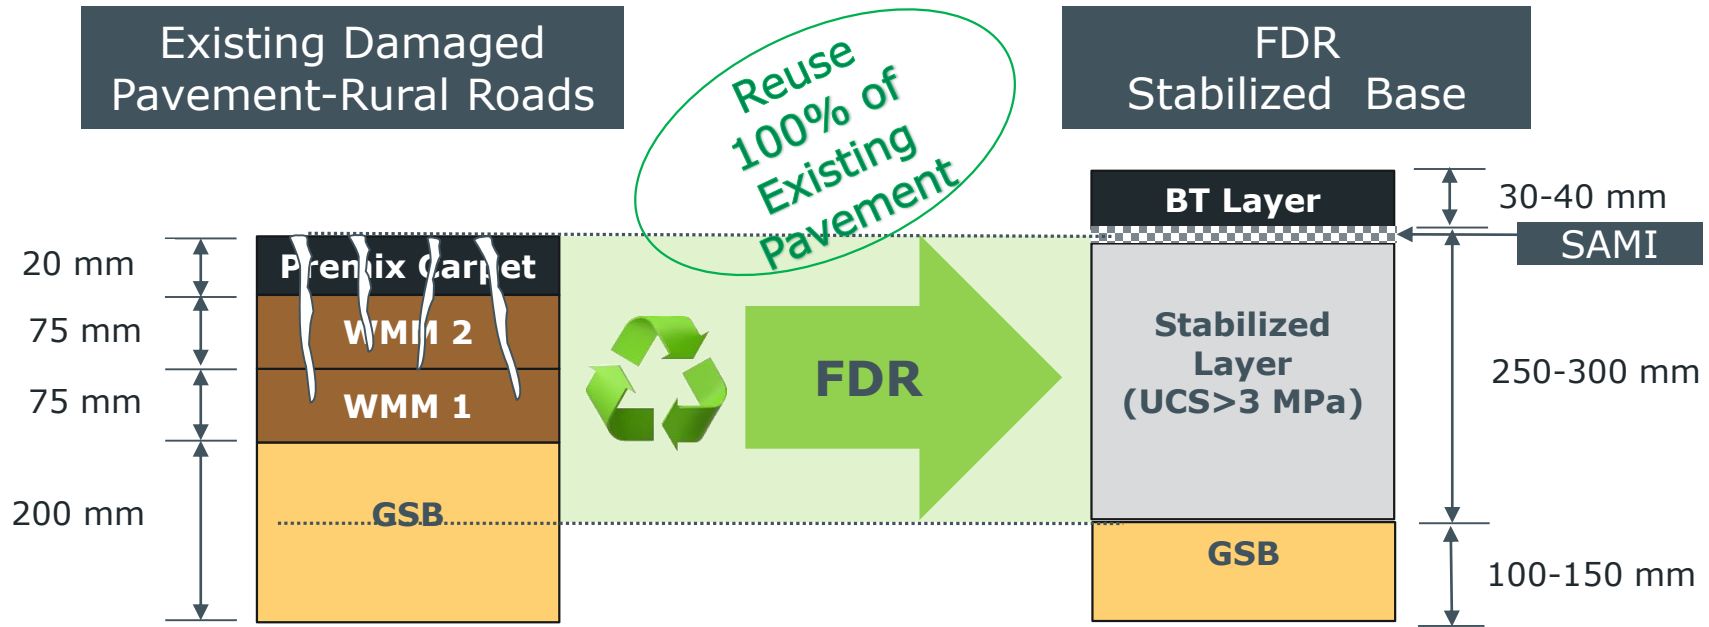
Existing Damaged Pavement-Rural Roads

Reuse 100% of Existing Pavement

FDR Stabilized Base

20 mm

75 mm

75 mm

200 mm

Premix Carpet

WMM 2

WMM 1

GSB

FDR

BT Layer

30-40 mm

SAMI

Stabilized Layer (UCS>3 MPa)

250-300 mm

GSB

100-150 mm